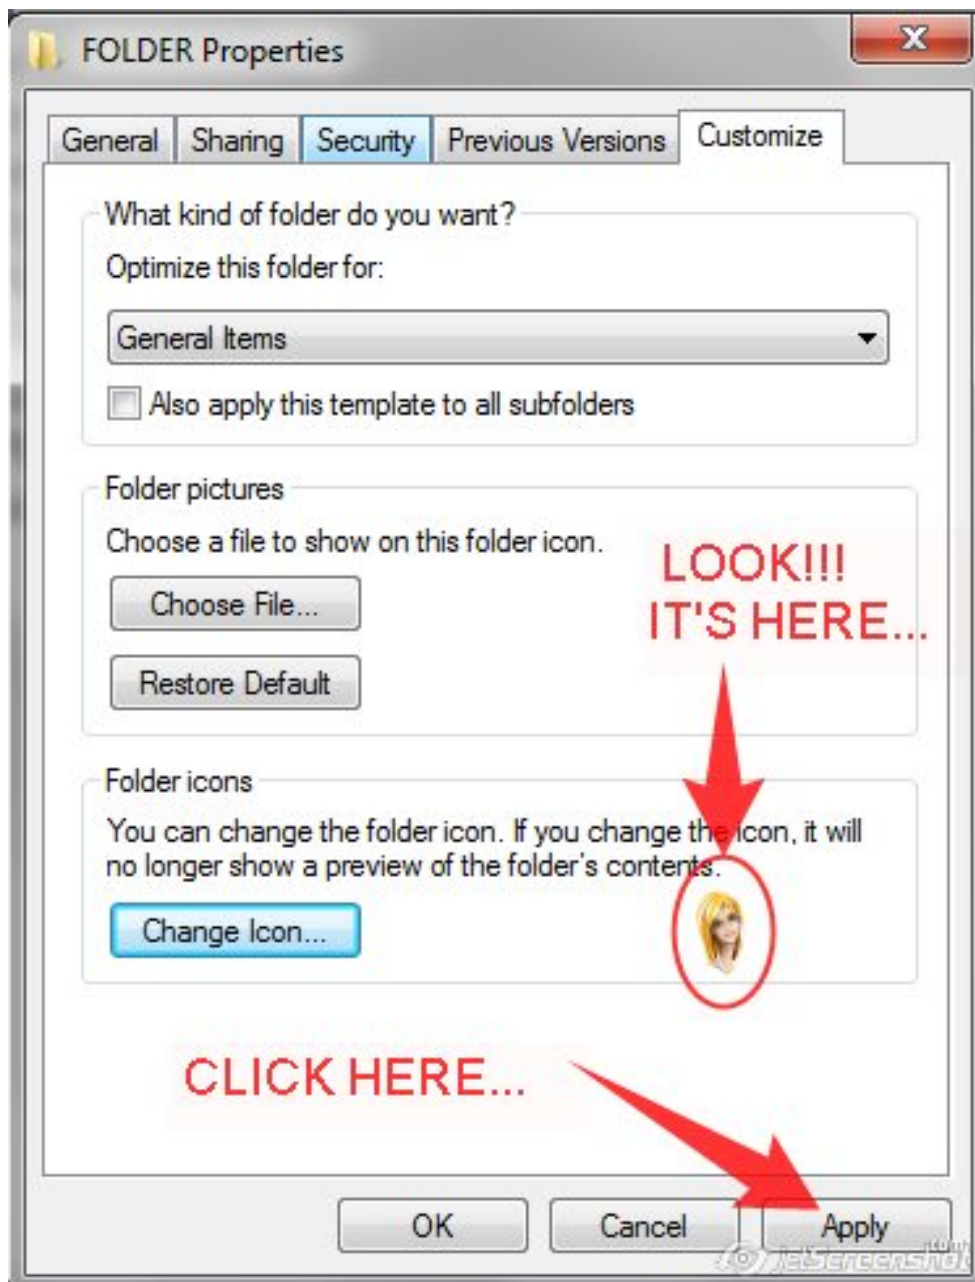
FOLDER Properties

General | Sharing | Security | Previous Versions | Customize

What kind of folder do you want?

Optimize this folder for:

General Items

Also apply this template to all subfolders

Folder pictures

Choose a file to show on this folder icon.

Choose File...

Restore Default

LOOK!!! IT'S HERE...

Folder icons

You can change the folder icon. If you change the icon, it will no longer show a preview of the folder's contents.

Change Icon...

CLICK HERE...

OK

Cancel

Apply

JetScreenshot